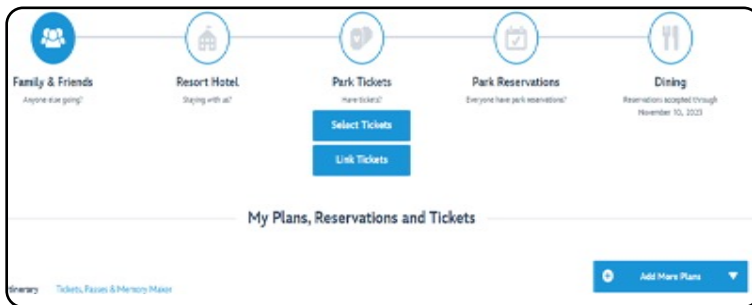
Family & Friends
Anyone else going?

Resort Hotel
Staying with us?

Park Tickets
Have tickets?

Select Tickets

Link Tickets

Park Reservations
Everyone have park reservations?

Dining
Reservations accepted through November 10, 2023

My Plans, Reservations and Tickets

Itinerary Tickets, Passes & Memory Maker

Add More Plans